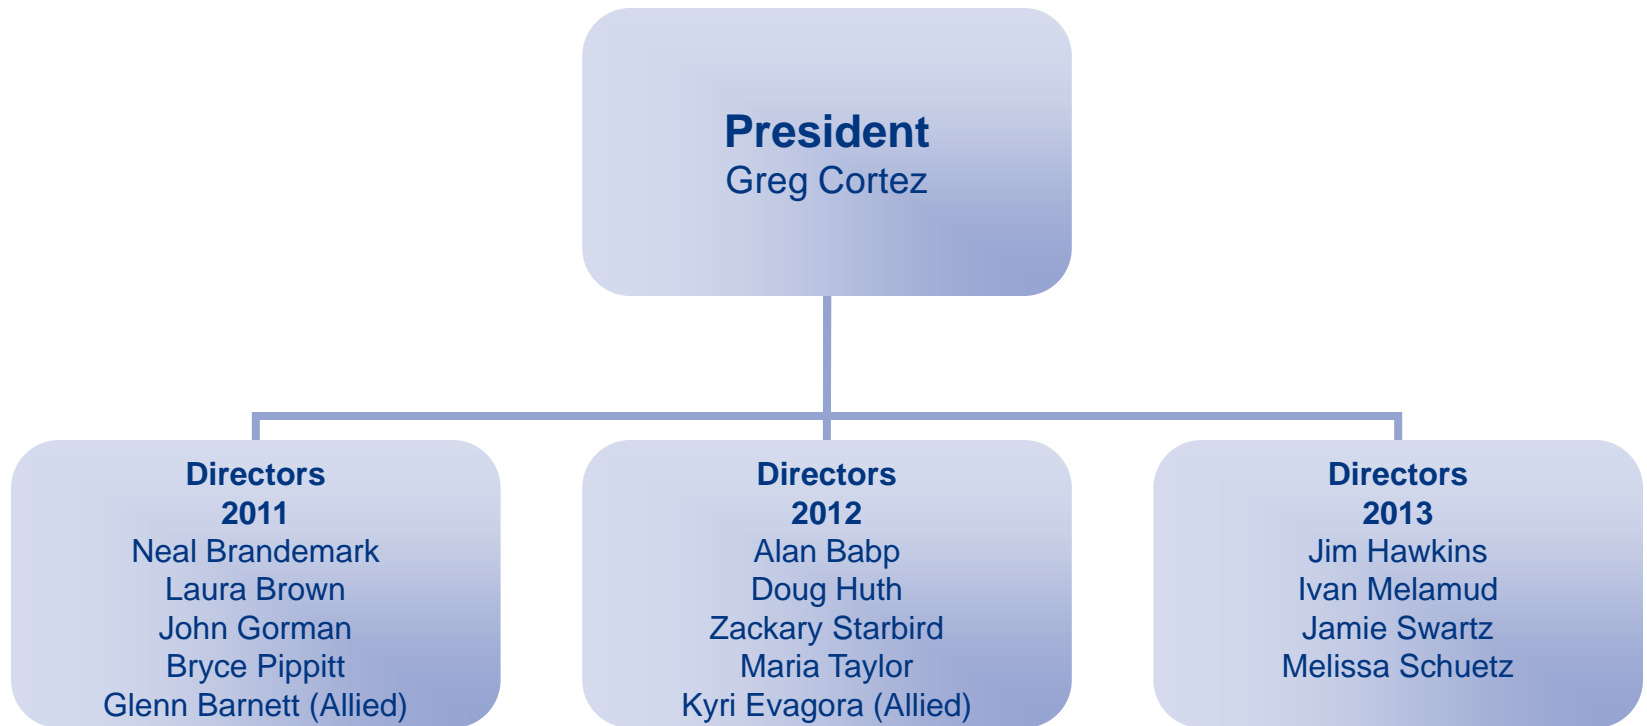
President
Greg Cortez

Directors
2011
Neal Brandemark
Laura Brown
John Gorman
Bryce Pippitt
Glenn Barnett (Allied)

Directors
2012
Alan Babp
Doug Huth
Zackary Starbird
Maria Taylor
Kyri Evagora (Allied)

Directors
2013
Jim Hawkins
Ivan Melamud
Jamie Swartz
Melissa Schuetz